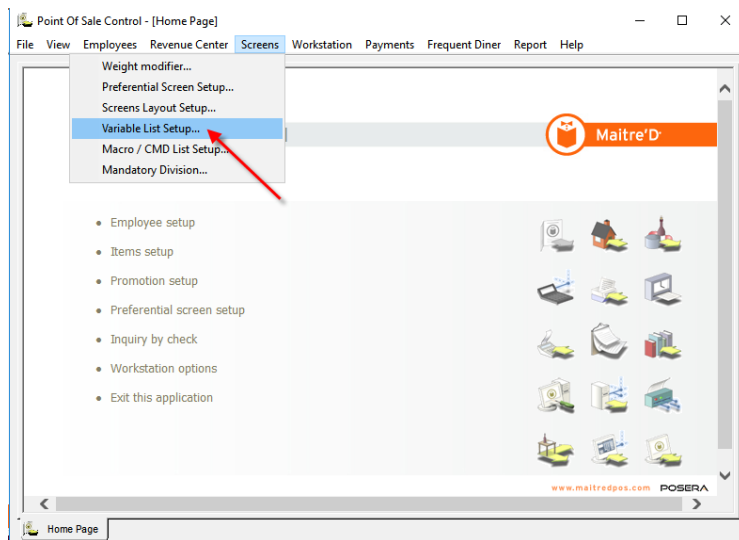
Point Of Sale Control - [Home Page]

File View Employees Revenue Center Screens Workstation Payments Frequent Diner Report Help

Weight modifier...
Preferential Screen Setup...
Screens Layout Setup...
Variable List Setup...
Macro / CMD List Setup...
Mandatory Division...

Maitre'D

• Employee setup
• Items setup
• Promotion setup
• Preferential screen setup
• Inquiry by check
• Workstation options
• Exit this application

www.maitredpos.com POSERA

Home Page